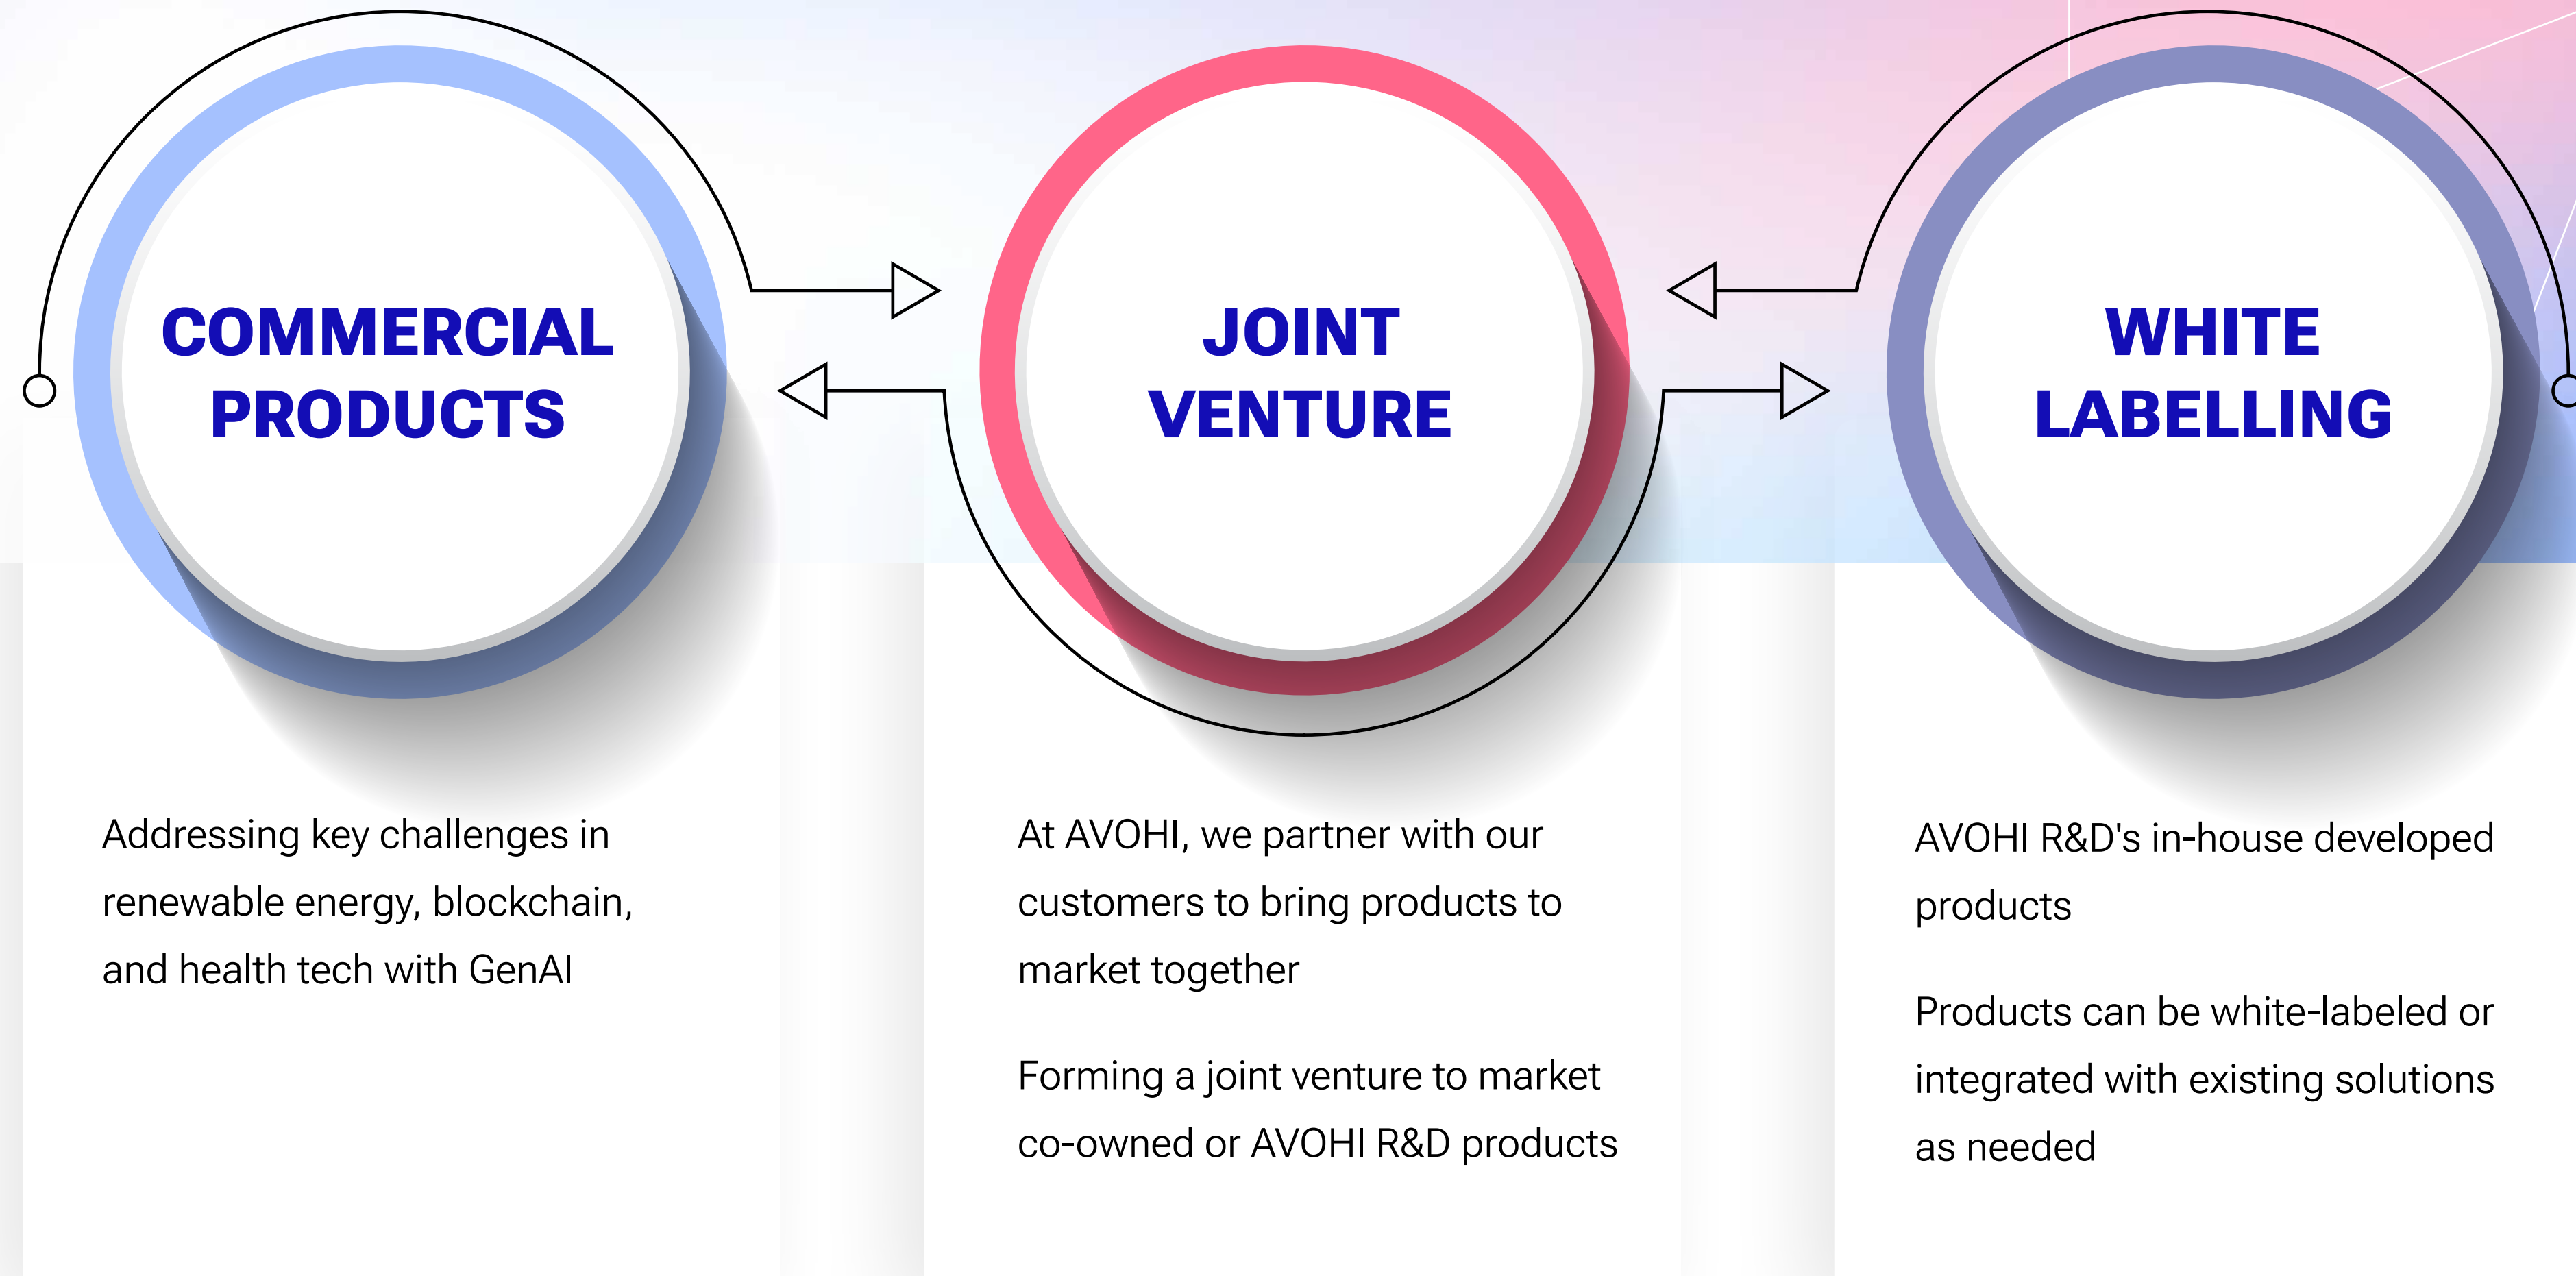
COMMERCIAL PRODUCTS

Addressing key challenges in renewable energy, blockchain, and health tech with GenAI

JOINT VENTURE

At AVOHI, we partner with our customers to bring products to market together

Forming a joint venture to market co-owned or AVOHI R&D products

WHITE LABELLING

AVOHI R&D's in-house developed products

Products can be white-labeled or integrated with existing solutions as needed